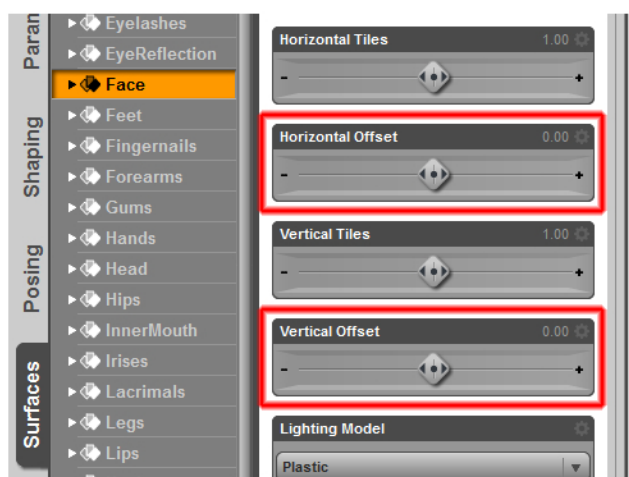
Paran
Shaping
Posing
Surfaces

Eyelashes
EyeReflection
Face
Feet
Fingernails
Forearms
Gums
Hands
Head
Hips
InnerMouth
Irises
Lacrimals
Legs
Lips

Horizontal Tiles 1.00
- +
Horizontal Offset 0.00
- +
Vertical Tiles 1.00
- +
Vertical Offset 0.00
- +
Lighting Model
Plastic